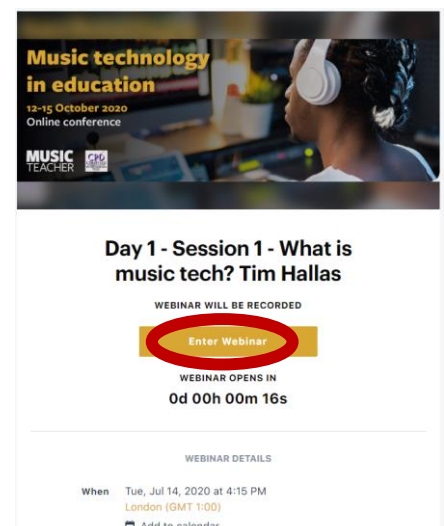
Music technology in education
12-15 October 2020
Online conference

MUSIC TEACHER

Day 1 - Session 1 - What is music tech? Tim Hallas

WEBINAR WILL BE RECORDED

Enter Webinar

WEBINAR OPENS IN
0d 00h 00m 16s

WEBINAR DETAILS

When Tue, Jul 14, 2020 at 4:15 PM
London (GMT 1:00)
Add to calendar